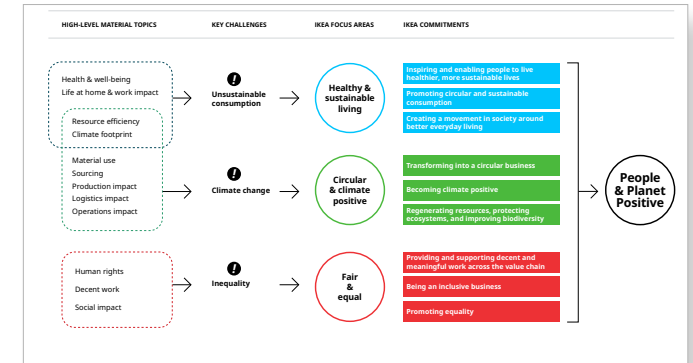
HIGH-LEVEL MATERIAL TOPICS

KEY CHALLENGES

IKEA FOCUS AREAS

IKEA COMMITMENTS

Health & well-being
Life at home & work impact

Resource efficiency
Climate footprint

Material use
Sourcing
Production impact
Logistics impact
Operations impact

Human rights
Decent work
Social impact

Unsustainable consumption

Climate change

Inequality

Healthy & sustainable living

Circular & climate positive

Fair & equal

Inspiring and enabling people to live healthier, more sustainable lives

Promoting circular and sustainable consumption

Creating a movement in society around better everyday living

Transforming into a circular business

Becoming climate positive

Regenerating resources, protecting ecosystems, and improving biodiversity

Providing and supporting decent and meaningful work across the value chain

Being an inclusive business

Promoting equality

People & Planet Positive